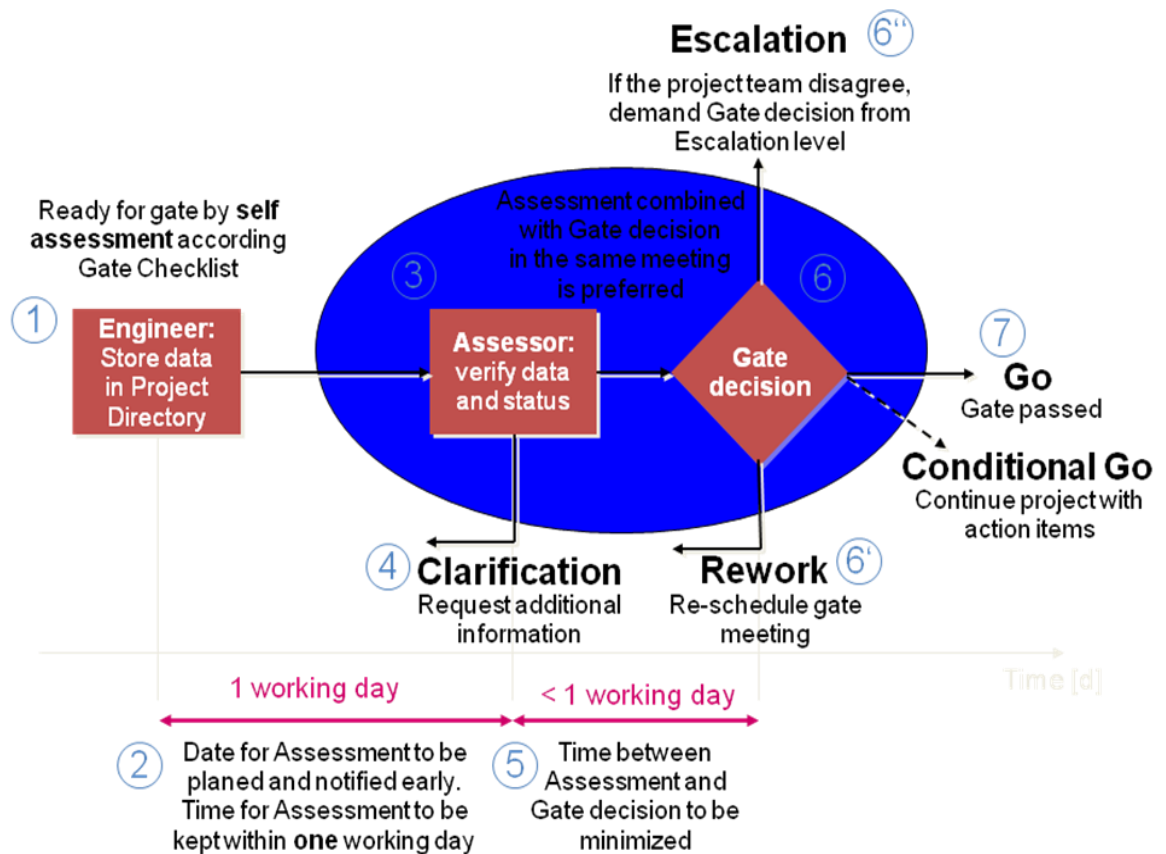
Escalation 6''
If the project team disagree, demand Gate decision from Escalation level

Ready for gate by **self assessment** according Gate Checklist

Assessment combined with Gate decision in the same meeting is preferred

1
Engineer: Store data in Project Directory

3
Assessor: verify data and status

6
Gate decision

7
Go
Gate passed

Conditional Go
Continue project with action items

4 Clarification
Request additional information

Rework 6'
Re-schedule gate meeting

Time [d]

1 working day

< 1 working day

2 Date for Assessment to be planed and notified early. Time for Assessment to be kept within **one** working day

5 Time between Assessment and Gate decision to be minimized